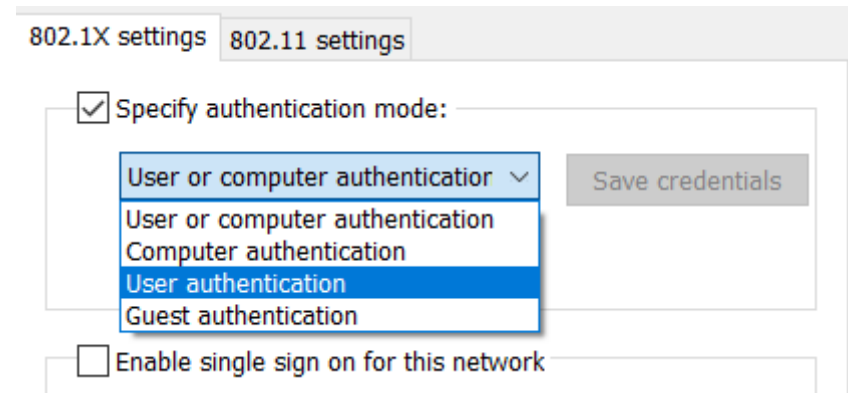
802.1X settings | 802.11 settings

Specify authentication mode:

User or computer authenticatior

Save credentials

User or computer authentication
Computer authentication
User authentication
Guest authentication

Enable single sign on for this network